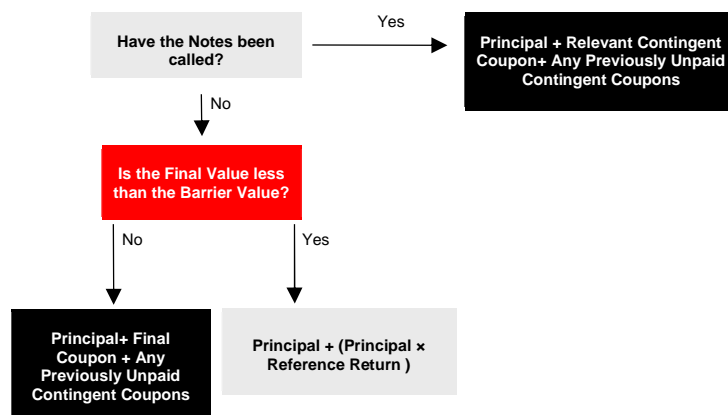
Have the Notes been called?

Yes

Principal + Relevant Contingent Coupon+ Any Previously Unpaid Contingent Coupons

No

Is the Final Value less than the Barrier Value?

No

Yes

Principal+ Final Coupon + Any Previously Unpaid Contingent Coupons

Principal + (Principal × Reference Return )